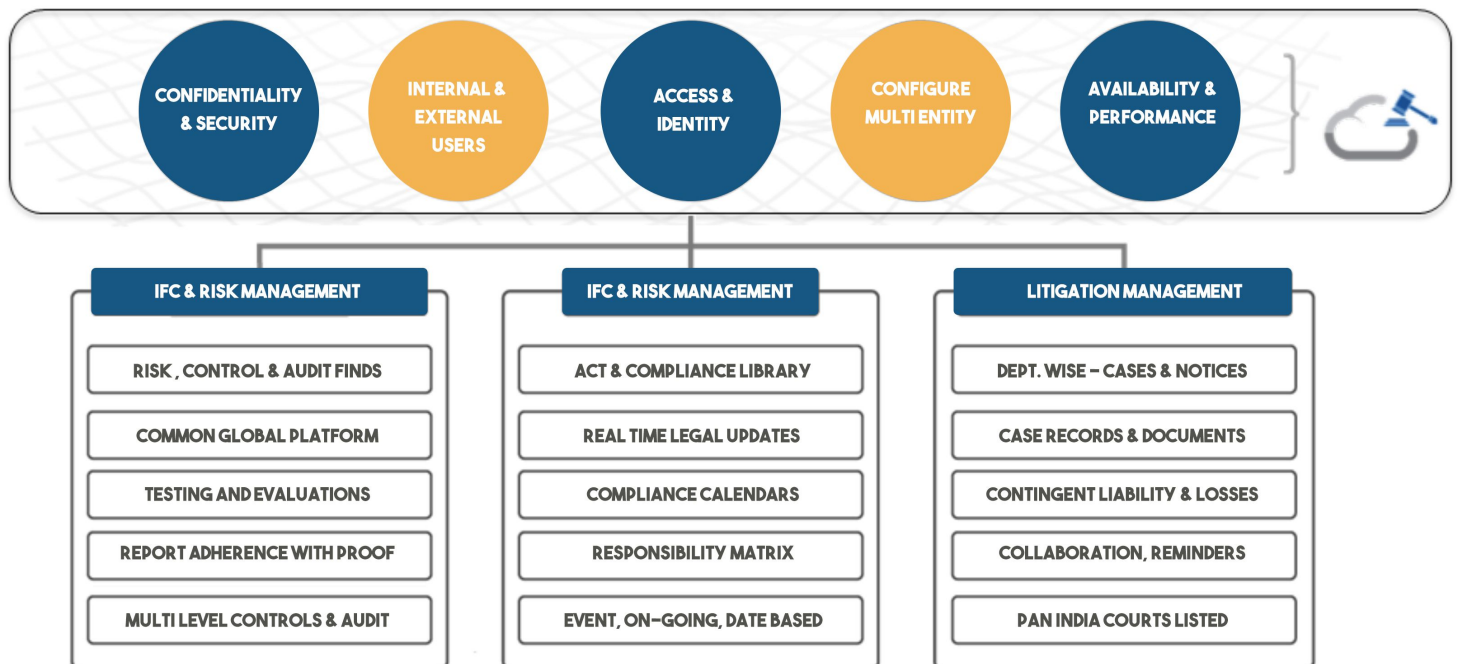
CONFIDENTIALITY & SECURITY

INTERNAL & EXTERNAL USERS

ACCESS & IDENTITY

CONFIGURE MULTI ENTITY

AVAILABILITY & PERFORMANCE

IFC & RISK MANAGEMENT

RISK , CONTROL & AUDIT FINDS

COMMON GLOBAL PLATFORM

TESTING AND EVALUATIONS

REPORT ADHERENCE WITH PROOF

MULTI LEVEL CONTROLS & AUDIT

IFC & RISK MANAGEMENT

ACT & COMPLIANCE LIBRARY

REAL TIME LEGAL UPDATES

COMPLIANCE CALENDARS

RESPONSIBILITY MATRIX

EVENT, ON-GOING, DATE BASED

LITIGATION MANAGEMENT

DEPT. WISE - CASES & NOTICES

CASE RECORDS & DOCUMENTS

CONTINGENT LIABILITY & LOSSES

COLLABORATION, REMINDERS

PAN INDIA COURTS LISTED